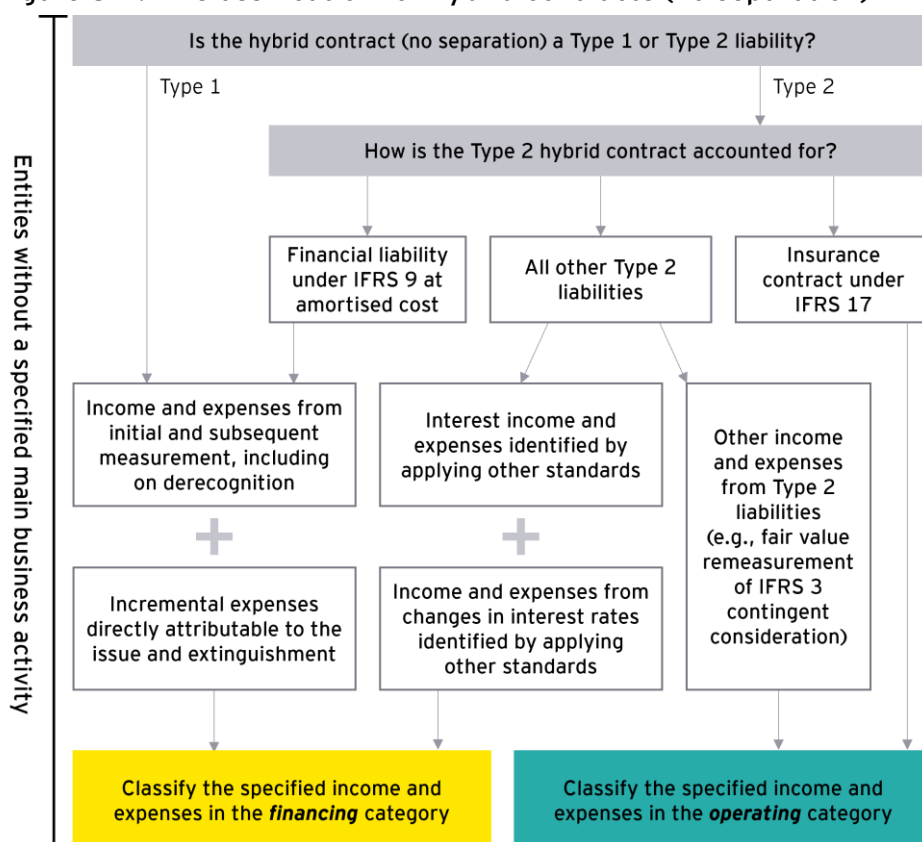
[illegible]

Entities without a specified main business activity

Is the hybrid contract (no separation) a Type 1 or Type 2 liability?

Type 1

Type 2

How is the Type 2 hybrid contract accounted for?

Financial liability under IFRS 9 at amortised cost

All other Type 2 liabilities

Insurance contract under IFRS 17

Income and expenses from initial and subsequent measurement, including on derecognition

+

Incremental expenses directly attributable to the issue and extinguishment

Interest income and expenses identified by applying other standards

+

Income and expenses from changes in interest rates identified by applying other standards

Other income and expenses from Type 2 liabilities (e.g., fair value remeasurement of IFRS 3 contingent consideration)

Classify the specified income and expenses in the *financing* category

Classify the specified income and expenses in the *operating* category